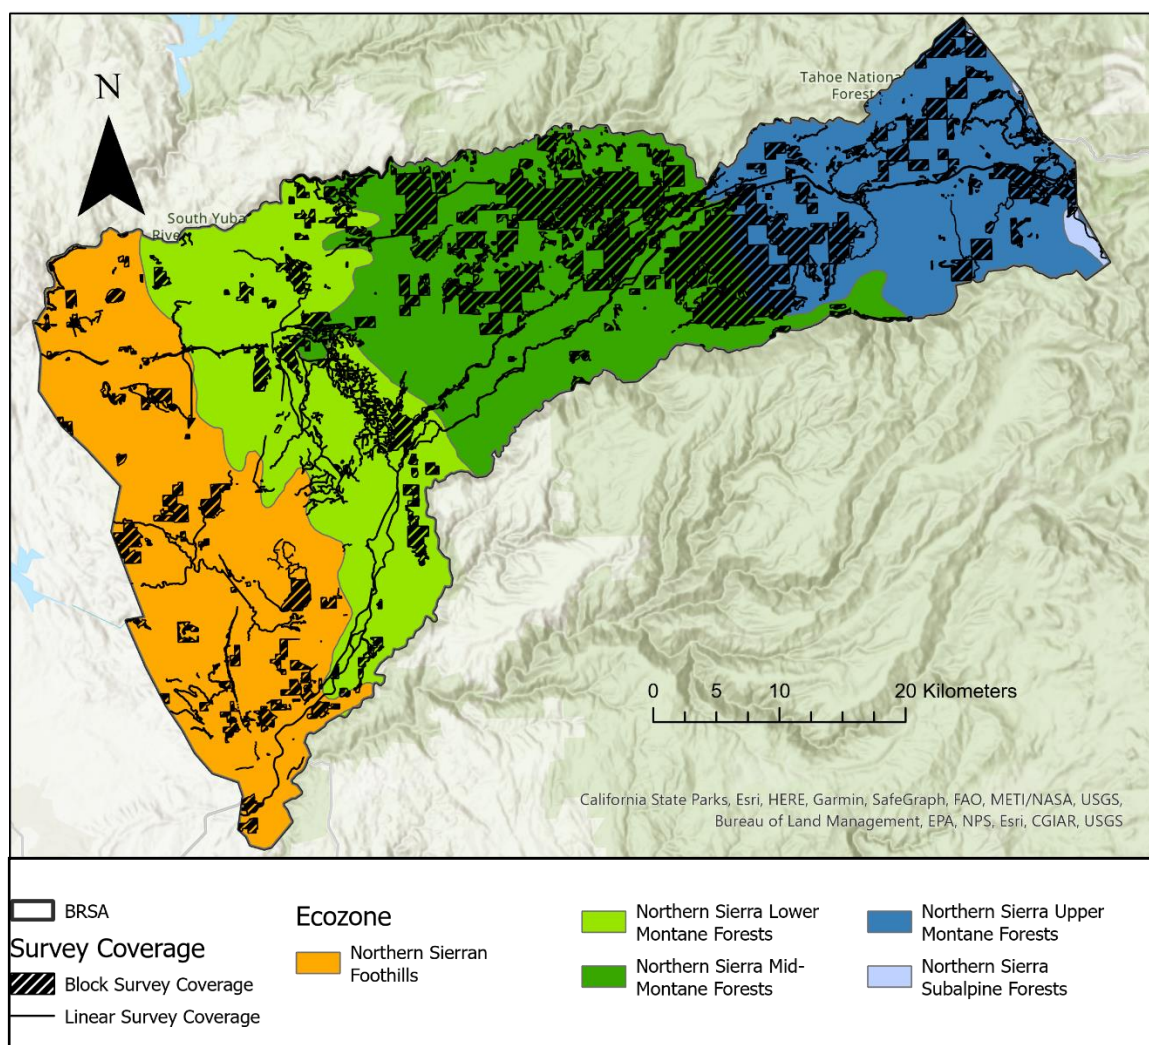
N

Tahoe Nationa Forest

South Yuba River

0 5 10 20 Kilometers

California State Parks, Esri, HERE, Garmin, SafeGraph, FAO, METI/NASA, USGS, Bureau of Land Management, EPA, NPS, Esri, CGIAR, USGS

BRSA

Survey Coverage

Block Survey Coverage

Linear Survey Coverage

Ecozone

Northern Sierran Foothills

Northern Sierra Lower Montane Forests

Northern Sierra Mid-Montane Forests

Northern Sierra Upper Montane Forests

Northern Sierra Subalpine Forests